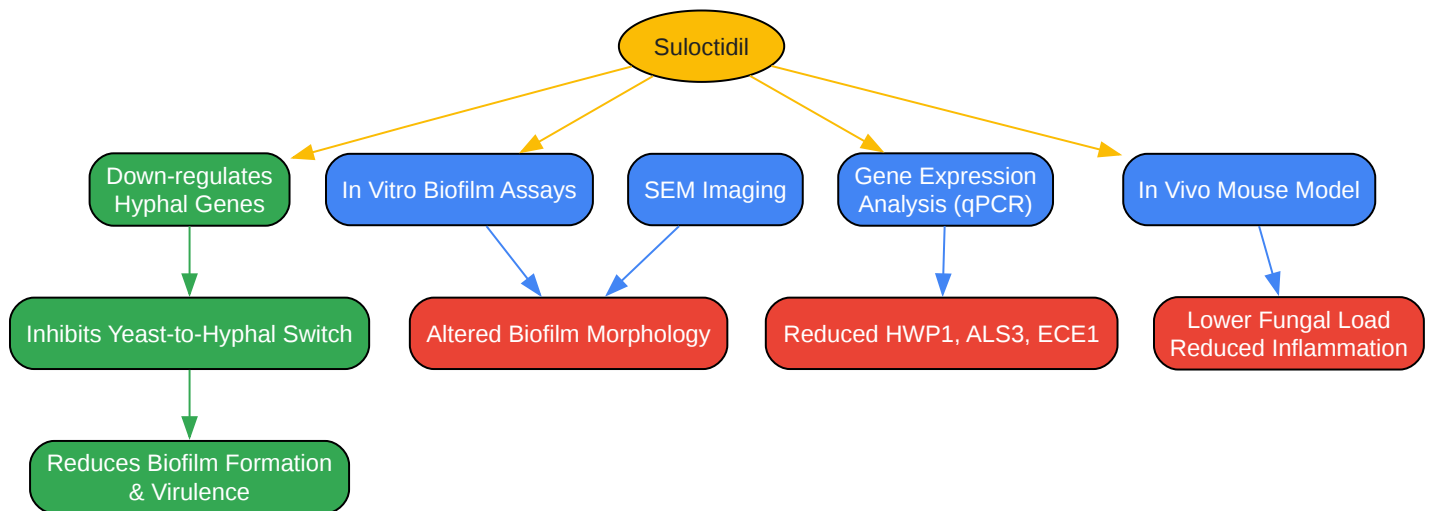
Suloctidil

Down-regulates Hyphal Genes

In Vitro Biofilm Assays

SEM Imaging

Gene Expression Analysis (qPCR)

In Vivo Mouse Model

Inhibits Yeast-to-Hyphal Switch

Altered Biofilm Morphology

Reduced HWP1, ALS3, ECE1

Lower Fungal Load
Reduced Inflammation

Reduces Biofilm Formation & Virulence